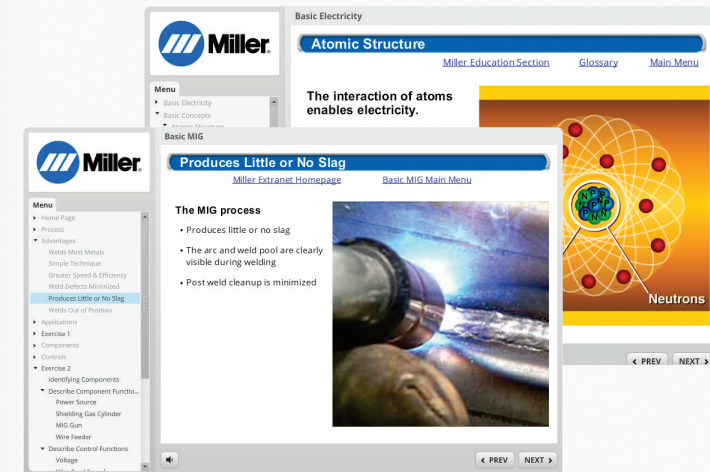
Miller

Basic Electricity

Atomic Structure

Miller Education Section Glossary Main Menu

Menu

Basic Electricity
Basic Concepts
Atomic Structure

The interaction of atoms enables electricity.

N P N P P N P N

Neutrons

PREV NEXT

Miller

Basic MIG

Produces Little or No Slag

Miller Extranet Homepage Basic MIG Main Menu

Menu

Home Page
Process
Advantages
Welds Most Metals
Simple Technique
Greater Speed & Efficiency
Weld Defects Minimized
Produces Little or No Slag
Welds Out of Position
Applications
Exercise 1
Components
Controls
Exercise 2
Identifying Components
Describe Component Functio...
Power Source
Shielding Gas Cylinder
MIG Gun
Wire Feeder
Describe Control Functions
Voltage
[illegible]

The MIG process

• Produces little or no slag

• The arc and weld pool are clearly visible during welding

• Post weld cleanup is minimized

PREV NEXT